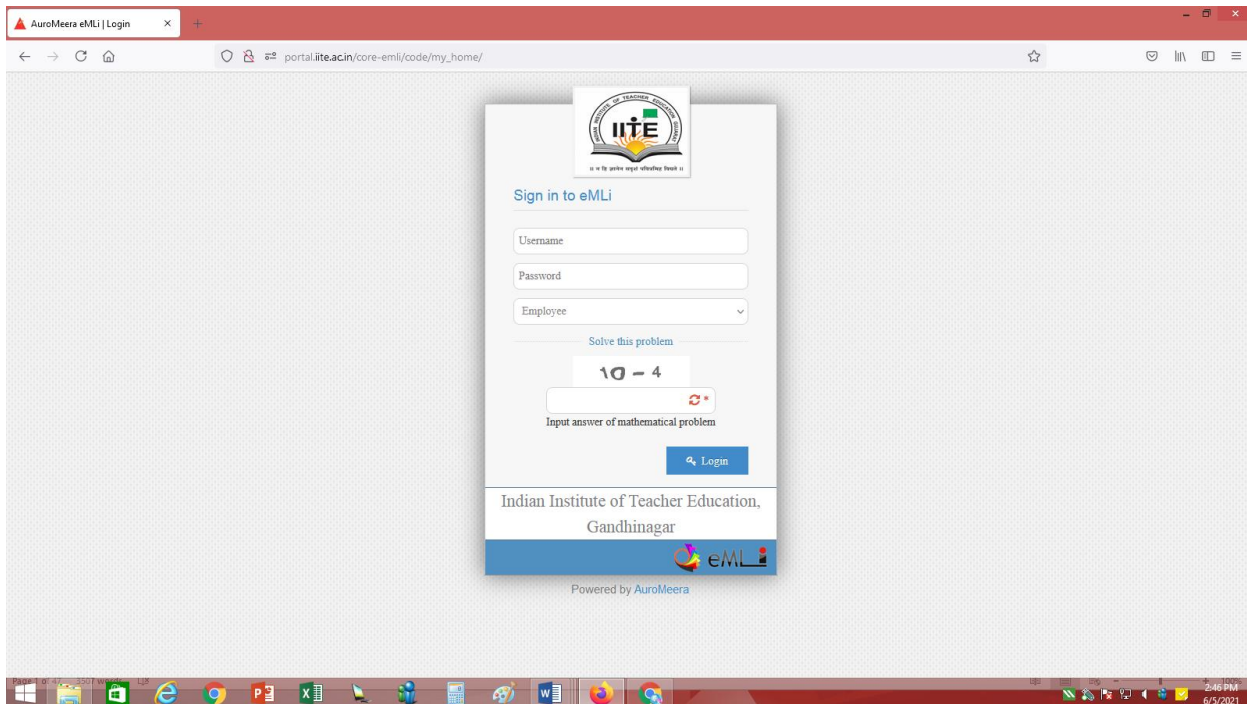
AuroMeera eMLi | Login

portal.iite.ac.in/core-emli/code/my_home/

INDIAN INSTITUTE OF TEACHER EDUCATION GUJARAT
IITE

Sign in to eMLi

Username

Password

Employee

Solve this problem

10 − 4

Input answer of mathematical problem

Login

Indian Institute of Teacher Education, Gandhinagar

eMLi

Powered by AuroMeera

2:46 PM
6/5/2021